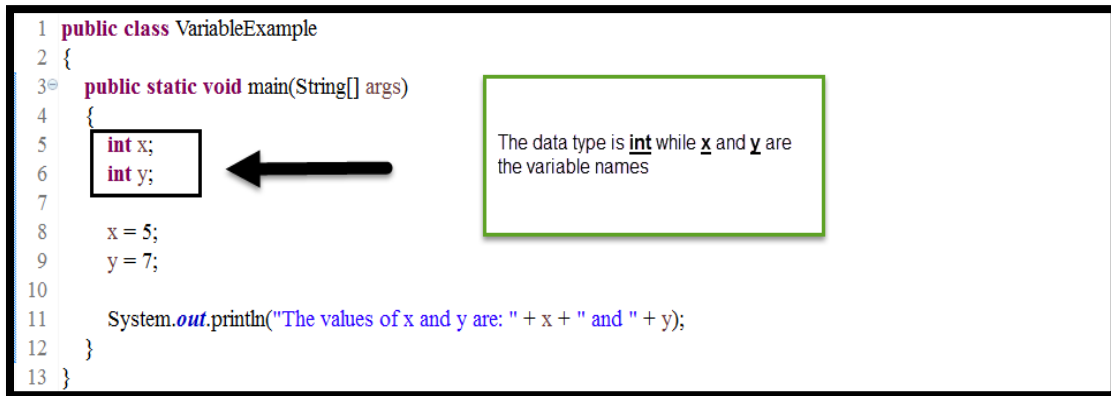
1 public class VariableExample
2 {
3 public static void main(String[] args)
4 {
5 int x;
6 int y;
7
8 x = 5;
9 y = 7;
10
11 System.out.println("The values of x and y are: " + x + " and " + y);
12 }
13 }

The data type is int while x and y are the variable names